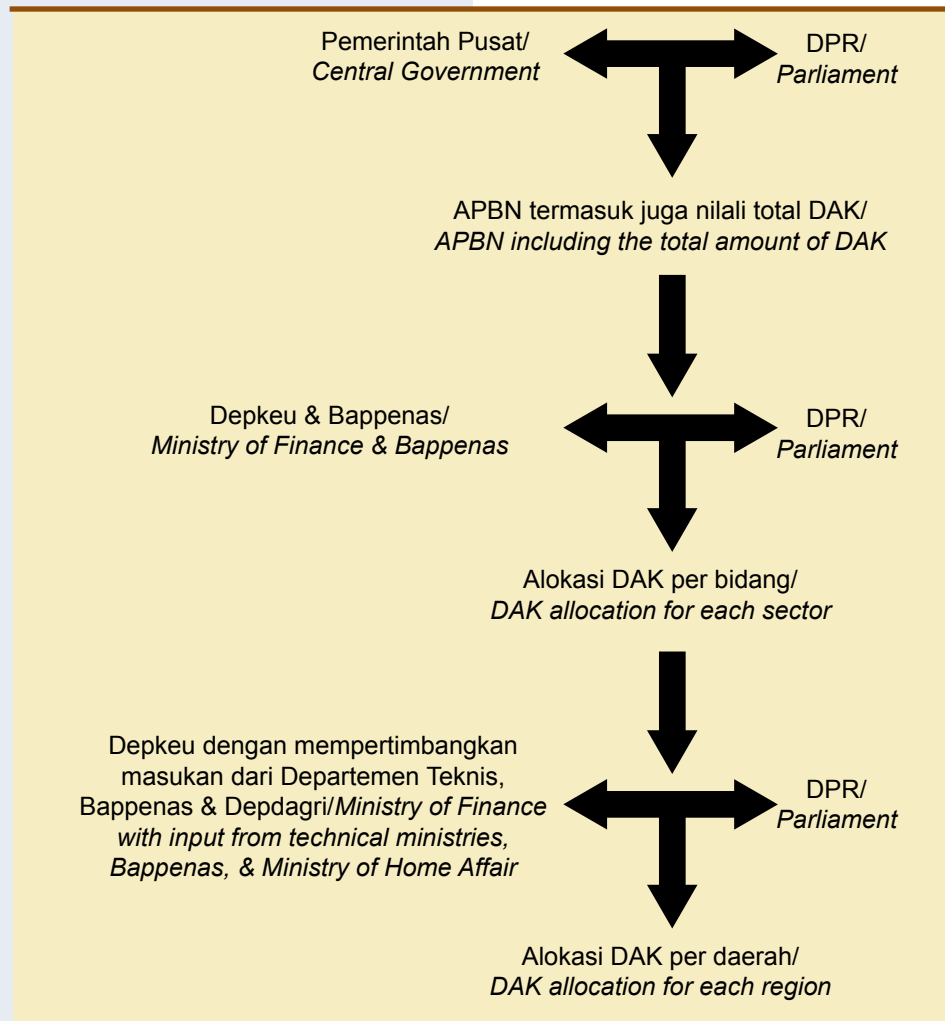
Pemerintah Pusat/
*Central Government*

DPR/
*Parliament*

APBN termasuk juga nilali total DAK/
*APBN including the total amount of DAK*

Depkeu & Bappenas/
*Ministry of Finance & Bappenas*

DPR/
*Parliament*

Alokasi DAK per bidang/
*DAK allocation for each sector*

Depkeu dengan mempertimbangkan masukan dari Departemen Teknis, Bappenas & Depdagri/*Ministry of Finance with input from technical ministries, Bappenas, & Ministry of Home Affair*

DPR/
*Parliament*

Alokasi DAK per daerah/
*DAK allocation for each region*